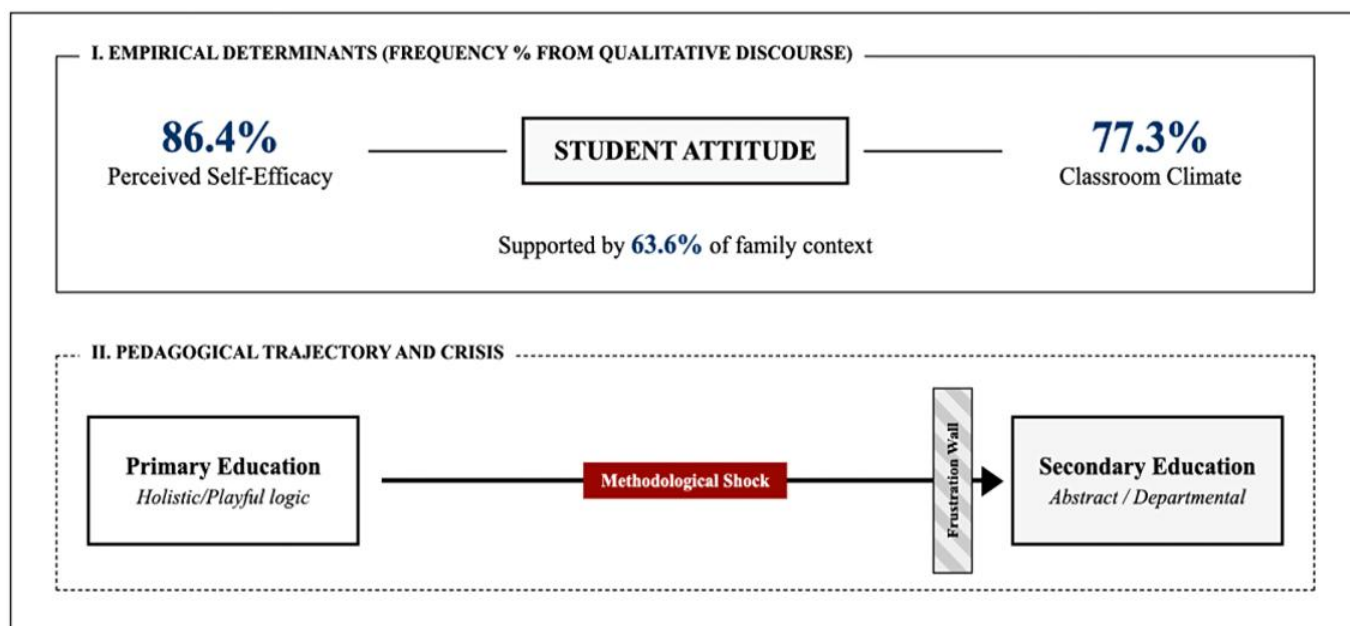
I. EMPIRICAL DETERMINANTS (FREQUENCY % FROM QUALITATIVE DISCOURSE)

86.4%
Perceived Self-Efficacy

STUDENT ATTITUDE

77.3%
Classroom Climate

Supported by 63.6% of family context

II. PEDAGOGICAL TRAJECTORY AND CRISIS

Primary Education
Holistic/Playful logic

Methodological Shock

Frustration Wall

Secondary Education
Abstract / Departmental